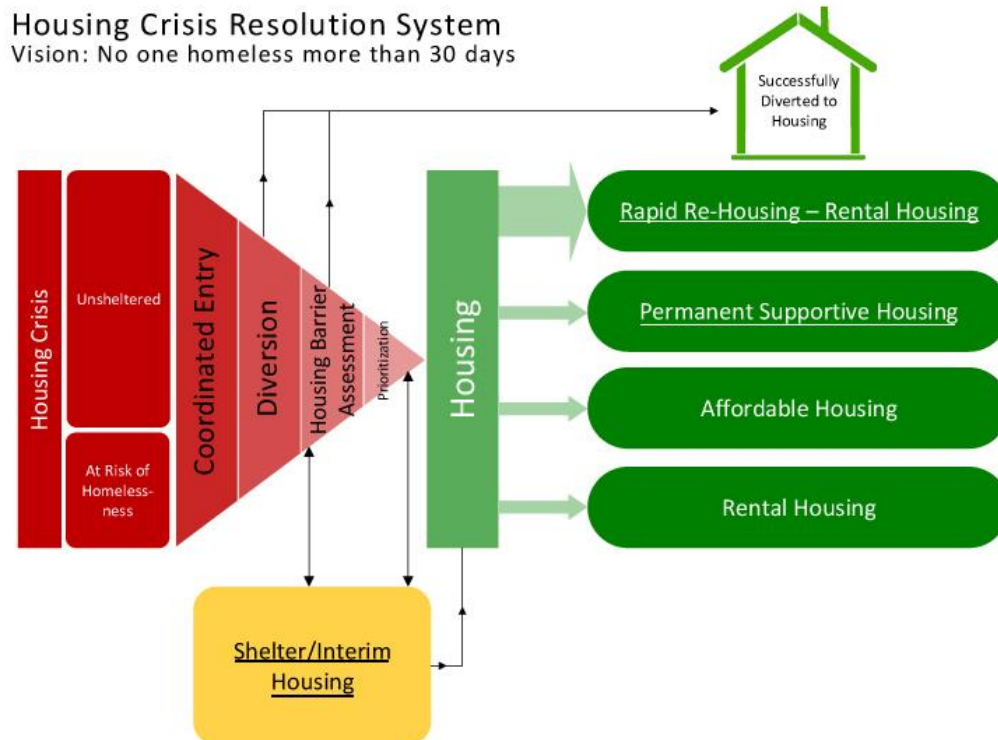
Housing Crisis Resolution System
Vision: No one homeless more than 30 days

Successfully Diverted to Housing

Housing Crisis

Unsheltered

At Risk of Homelessness

Coordinated Entry

Diversion

Housing Barrier Assessment

Prioritization

Housing

Rapid Re-Housing – Rental Housing

Permanent Supportive Housing

Affordable Housing

Rental Housing

Shelter/Interim Housing